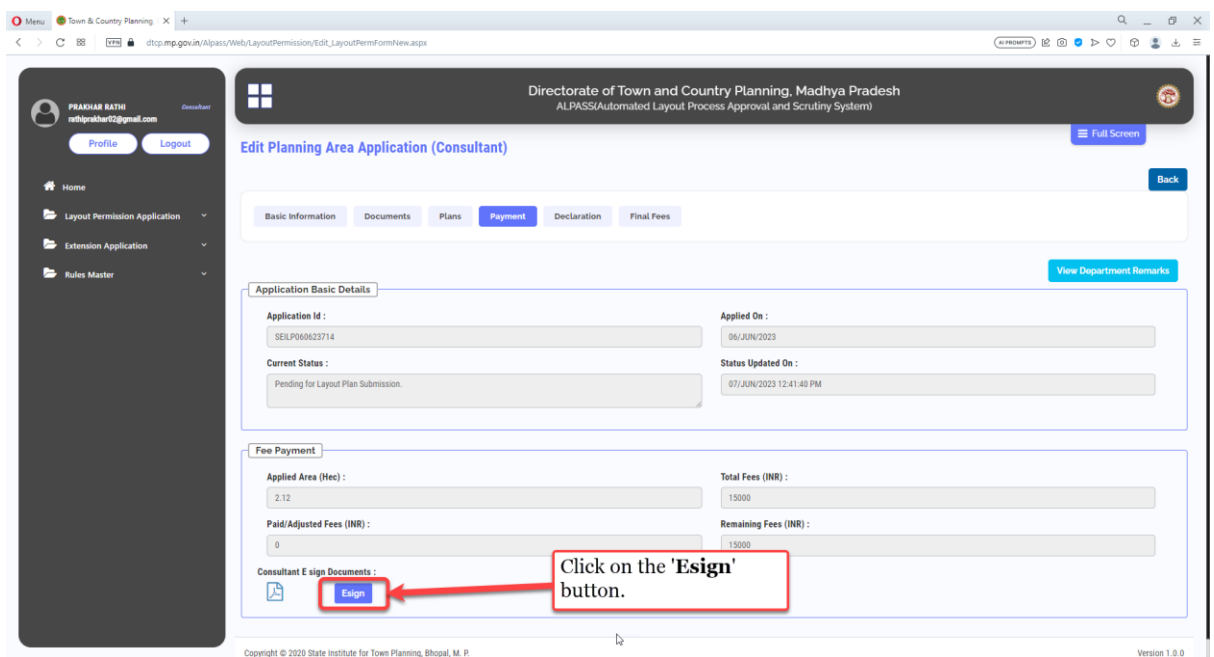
Menu Town & Country Planning ×  +

dtcp.mp.gov.in/Alpass/Web/LayoutPermission/Edit_LayoutPermFormNew.aspx

AI PROMPTS

PRAKHAR RATHI Consultant
rathiprakhar02@gmail.com

Profile Logout

Home
Layout Permission Application
Extension Application
Rules Master

Directorate of Town and Country Planning, Madhya Pradesh
ALPASS(Automated Layout Process Approval and Scrutiny System)

Full Screen

Edit Planning Area Application (Consultant)

Back

Basic Information Documents Plans Payment Declaration Final Fees

View Department Remarks

Application Basic Details

Application Id :
SEILP060623714

Applied On :
06/JUN/2023

Current Status :
Pending for Layout Plan Submission.

Status Updated On :
07/JUN/2023 12:41:40 PM

Fee Payment

Applied Area (Hec) :
2.12

Total Fees (INR) :
15000

Paid/Adjusted Fees (INR) :
0

Remaining Fees (INR) :
15000

Consultant E sign Documents :

Esign

Click on the '**Esign**' button.

Copyright © 2020 State Institute for Town Planning, Bhopal, M. P.

Version 1.0.0